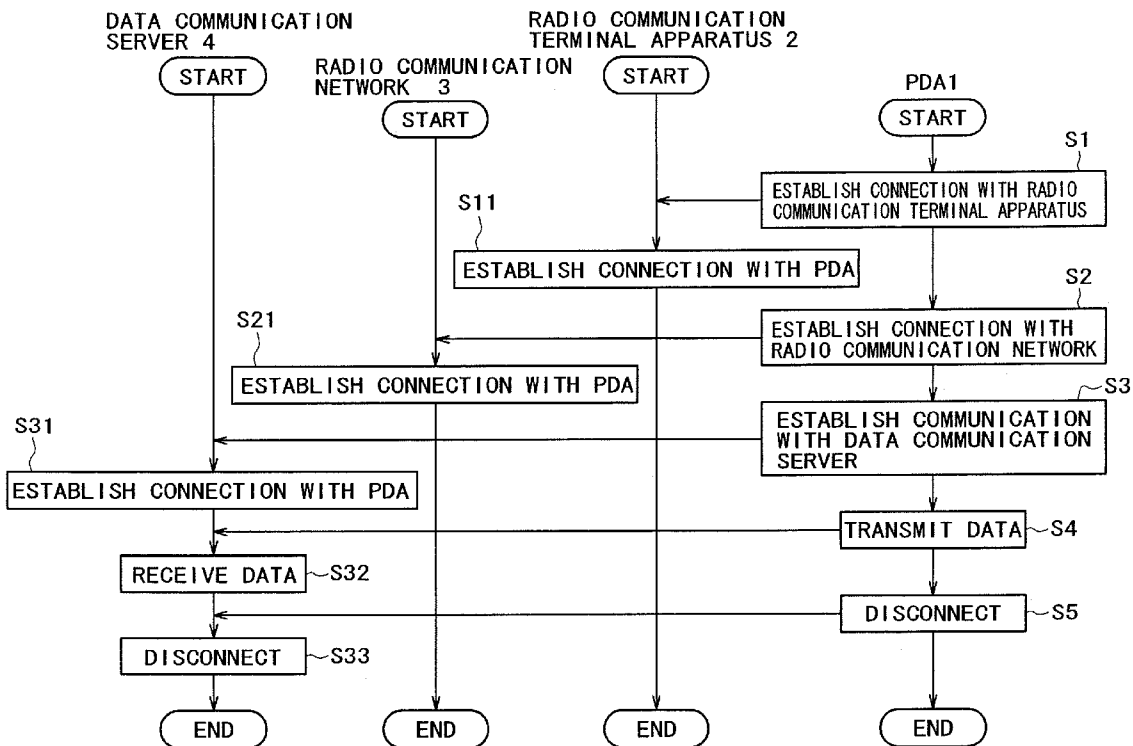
DATA COMMUNICATION SERVER 4

START

RADIO COMMUNICATION NETWORK 3

START

RADIO COMMUNICATION TERMINAL APPARATUS 2

START

PDA1

START

S1

ESTABLISH CONNECTION WITH RADIO COMMUNICATION TERMINAL APPARATUS

S11

ESTABLISH CONNECTION WITH PDA

S2

ESTABLISH CONNECTION WITH RADIO COMMUNICATION NETWORK

S21

ESTABLISH CONNECTION WITH PDA

S3

ESTABLISH COMMUNICATION WITH DATA COMMUNICATION SERVER

S31

ESTABLISH CONNECTION WITH PDA

TRANSMIT DATA S4

RECEIVE DATA S32

DISCONNECT S5

DISCONNECT S33

END

END

END

END